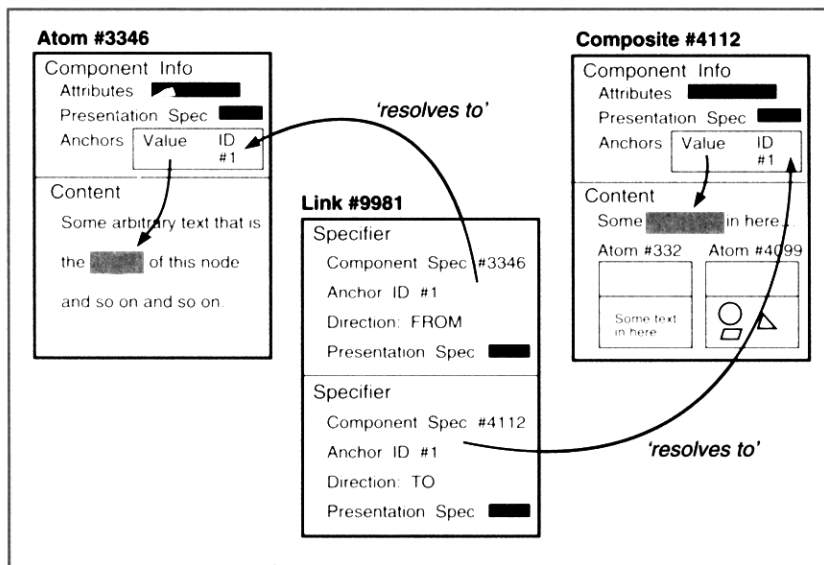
Atom #3346

Component Info
Attributes
Presentation Spec
Anchors Value ID #1

Content
Some arbitrary text that is the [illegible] of this node and so on and so on.

'resolves to'

Link #9981

Specifier
Component Spec #3346
Anchor ID #1
Direction: FROM
Presentation Spec

Specifier
Component Spec #4112
Anchor ID #1
Direction: TO
Presentation Spec

'resolves to'

Composite #4112

Component Info
Attributes
Presentation Spec
Anchors Value ID #1

Content
Some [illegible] in here...
Atom #332 Atom #4099
Some text in here